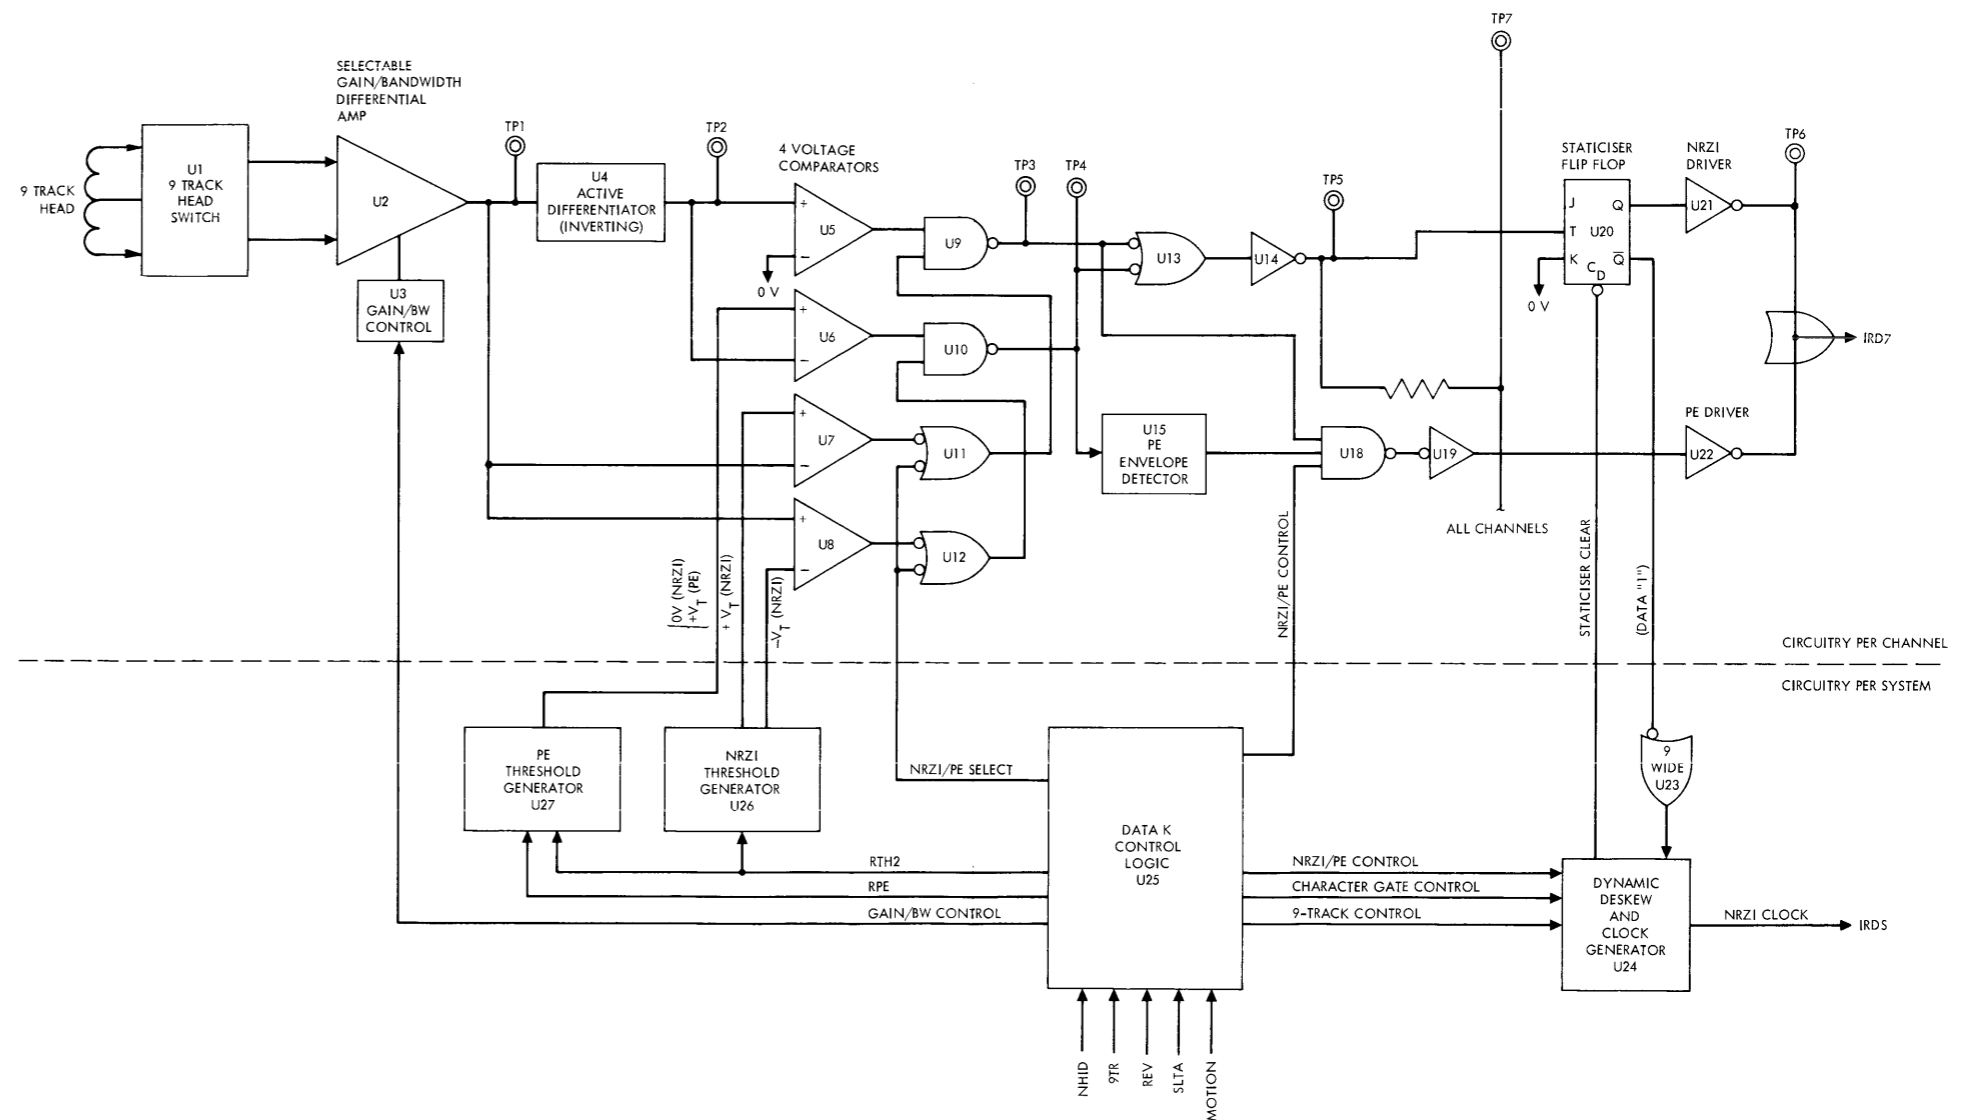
TP7

SELECTABLE GAIN/BANDWIDTH DIFFERENTIAL AMP

TP1

TP2

4 VOLTAGE COMPARATORS

TP3

TP4

TP5

STATICISER FLIP FLOP

NRZI DRIVER

TP6

9 TRACK HEAD

U1 9 TRACK HEAD SWITCH

U2

U3 GAIN/BW CONTROL

U4 ACTIVE DIFFERENTIATOR (INVERTING)

+

U5

−

0 V

U9

U13

U14

J

Q

T

U20

K

$C_D$

$\overline{Q}$

0 V

U21

+

U6

−

U10

IRD7

+

U7

−

U11

U15 PE ENVELOPE DETECTOR

U18

U19

PE DRIVER

U22

+

U8

−

U12

ALL CHANNELS

0V (NRZI)
$+V_T$ (PE)

$+V_T$ (NRZI)

$-V_T$ (NRZI)

NRZI/PE CONTROL

STATICISER CLEAR

(DATA "1")

CIRCUITRY PER CHANNEL

CIRCUITRY PER SYSTEM

PE THRESHOLD GENERATOR U27

NRZI THRESHOLD GENERATOR U26

NRZI/PE SELECT

DATA K CONTROL LOGIC U25

9 WIDE U23

RTH2

RPE

GAIN/BW CONTROL

NRZI/PE CONTROL

CHARACTER GATE CONTROL

9-TRACK CONTROL

DYNAMIC DESKEW AND CLOCK GENERATOR U24

NRZI CLOCK

IRDS

NHID

9TR

REV

SLTA

MOTION